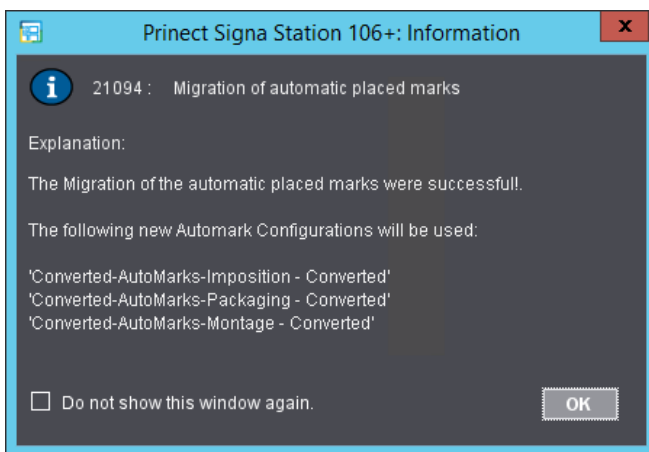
Prinect Signa Station 106+: Information

x

i

21094 : Migration of automatic placed marks

Explanation:

The Migration of the automatic placed marks were successfull.

The following new Automark Configurations will be used:

'Converted-AutoMarks-Imposition - Converted'
'Converted-AutoMarks-Packaging - Converted'
'Converted-AutoMarks-Montage - Converted'

Do not show this window again.

OK